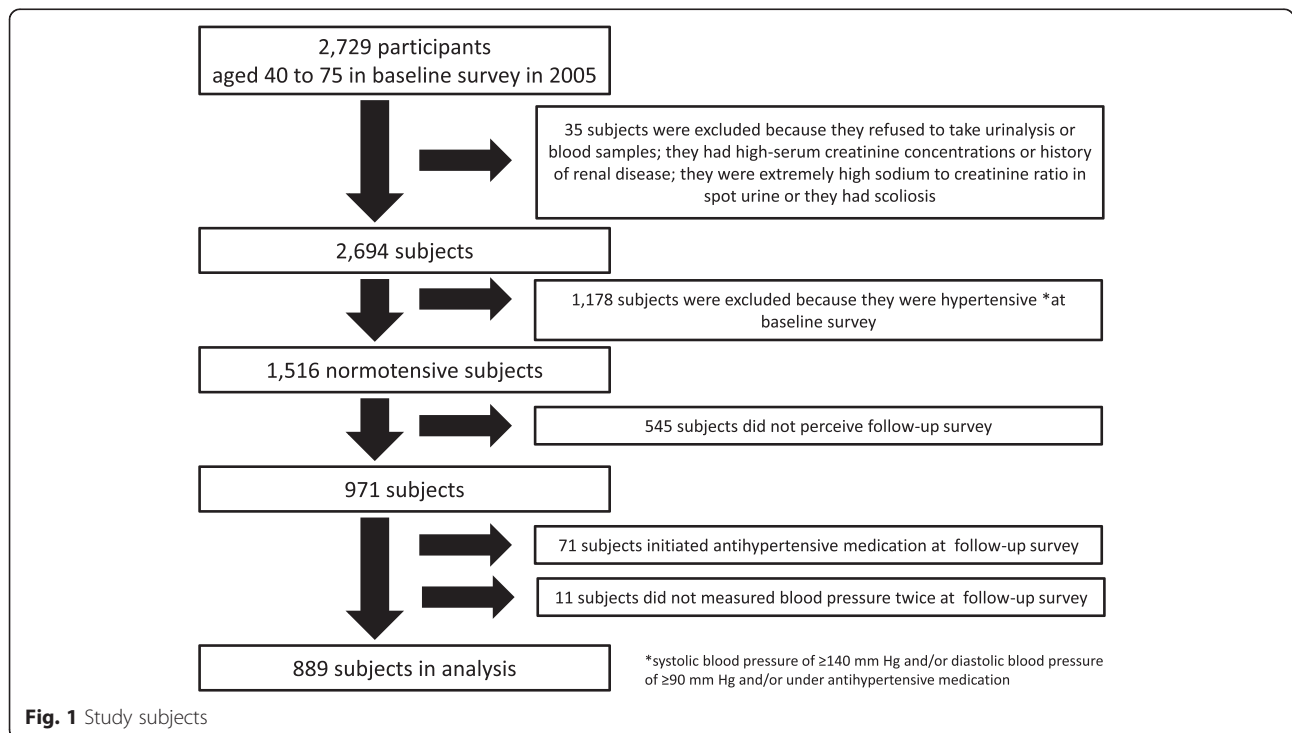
2,729 participants aged 40 to 75 in baseline survey in 2005

35 subjects were excluded because they refused to take urinalysis or blood samples; they had high-serum creatinine concentrations or history of renal disease; they were extremely high sodium to creatinine ratio in spot urine or they had scoliosis

2,694 subjects

1,178 subjects were excluded because they were hypertensive *at baseline survey

1,516 normotensive subjects

545 subjects did not perceive follow-up survey

971 subjects

71 subjects initiated antihypertensive medication at follow-up survey

11 subjects did not measured blood pressure twice at follow-up survey

889 subjects in analysis

*systolic blood pressure of ≥140 mm Hg and/or diastolic blood pressure of ≥90 mm Hg and/or under antihypertensive medication

**Fig. 1** Study subjects